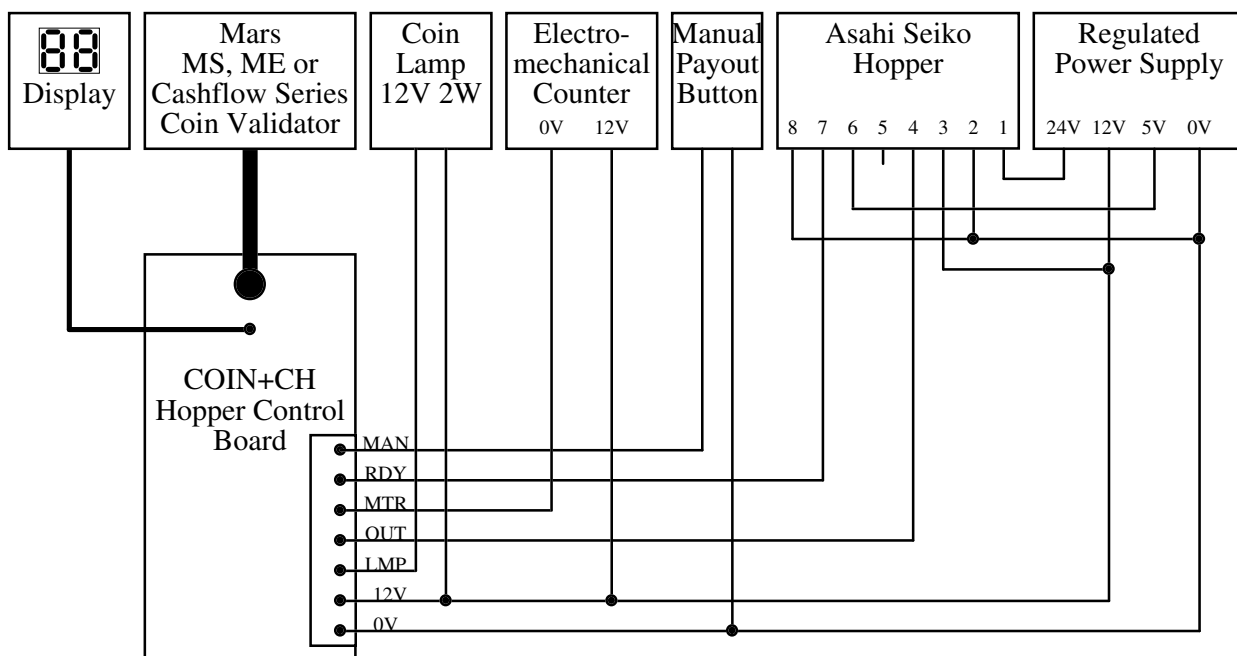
88
Display

Mars
MS, ME or
Cashflow Series
Coin Validator

Coin
Lamp
12V 2W

Electromechanical
Counter
0V 12V

Manual
Payout
Button

Asahi Seiko
Hopper
8 7 6 5 4 3 2 1

Regulated
Power Supply
24V 12V 5V 0V

COIN+CH
Hopper Control
Board

MAN
RDY
MTR
OUT
LMP
12V
0V